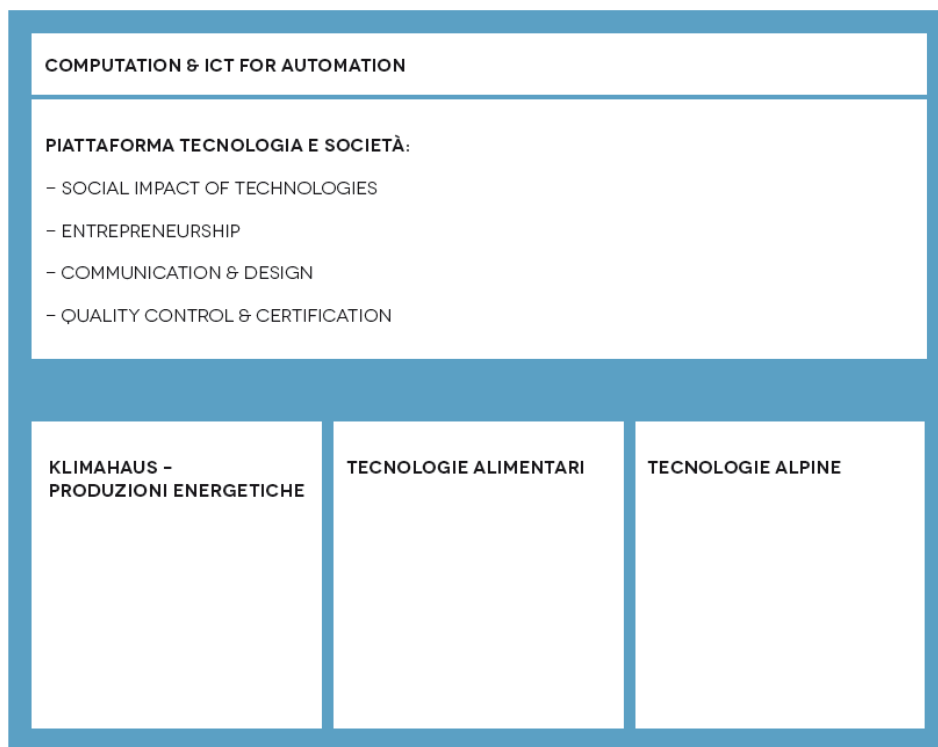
COMPUTATION & ICT FOR AUTOMATION

PIATTAFORMA TECNOLOGIA E SOCIETÀ:

– SOCIAL IMPACT OF TECHNOLOGIES

– ENTREPRENEURSHIP

– COMMUNICATION & DESIGN

– QUALITY CONTROL & CERTIFICATION

KLIMAHAUS – PRODUZIONI ENERGETICHE

TECNOLOGIE ALIMENTARI

TECNOLOGIE ALPINE